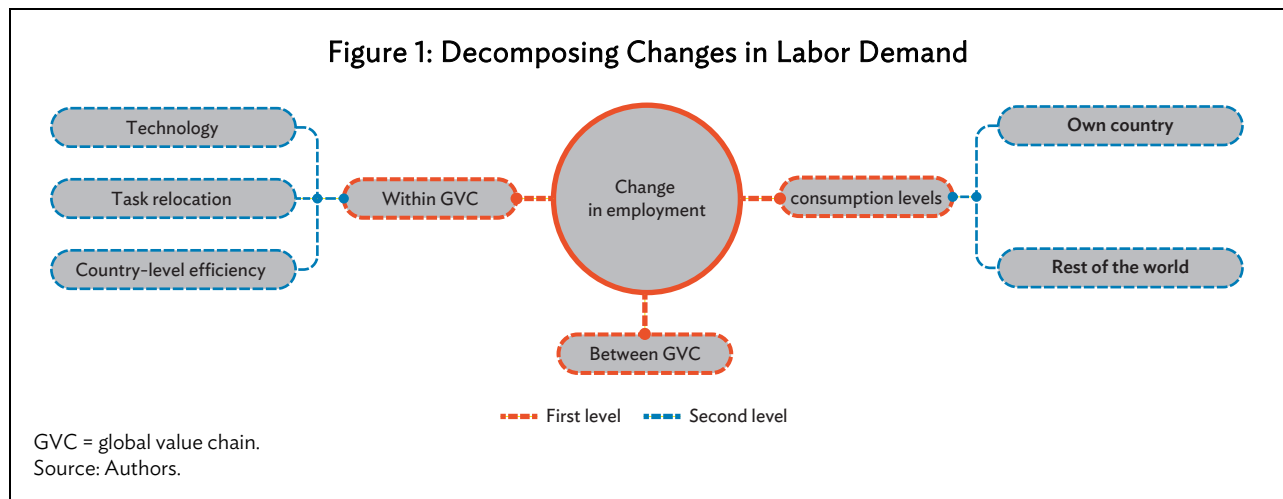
Figure 1: Decomposing Changes in Labor Demand

Technology

Task relocation

Country-level efficiency

Within GVC

Change in employment

consumption levels

Own country

Rest of the world

Between GVC

First level

Second level

GVC = global value chain.
Source: Authors.